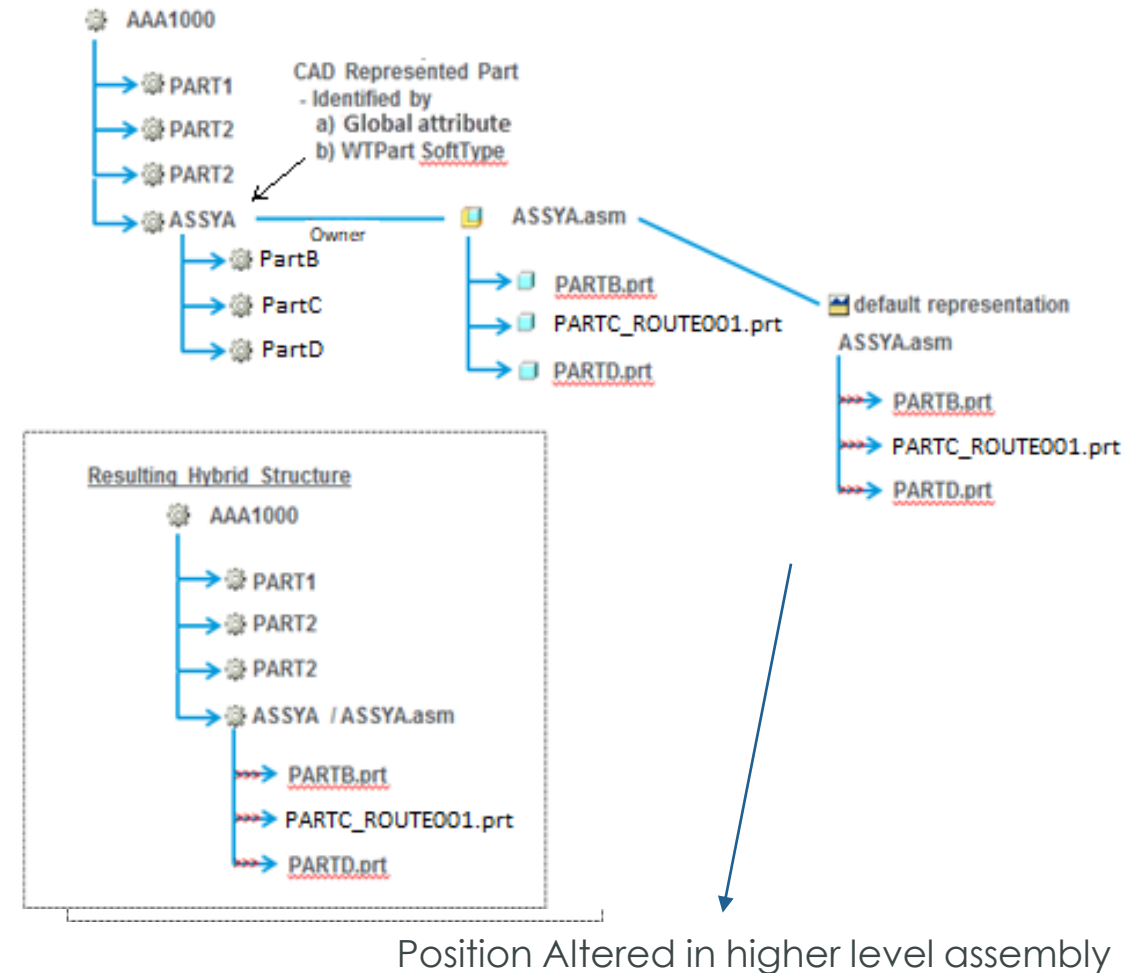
AAA1000

PART1

PART2

PART2

ASSYA

CAD Represented Part
- Identified by
a) Global attribute
b) WTPart SoftType

Owner

PartB

PartC

PartD

ASSYA.asm

PARTB.prt

PARTC_ROUTE001.prt

PARTD.prt

default representation

ASSYA.asm

PARTB.prt

PARTC_ROUTE001.prt

PARTD.prt

Resulting Hybrid Structure

AAA1000

PART1

PART2

PART2

ASSYA / ASSYA.asm

PARTB.prt

PARTC_ROUTE001.prt

PARTD.prt

Position Altered in higher level assembly